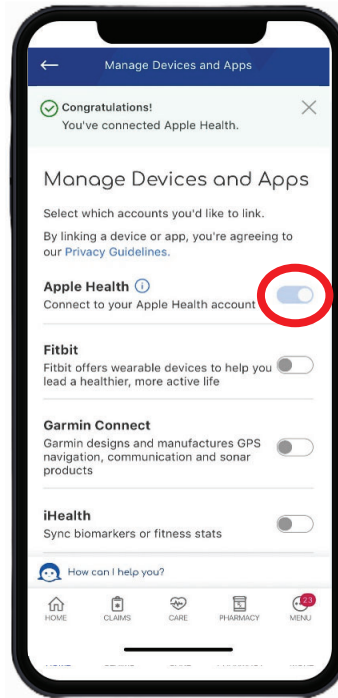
Manage Devices and Apps

Congratulations!
You've connected Apple Health.

Manage Devices and Apps

Select which accounts you'd like to link.

By linking a device or app, you're agreeing to our Privacy Guidelines.

Apple Health
Connect to your Apple Health account

Fitbit
Fitbit offers wearable devices to help you lead a healthier, more active life

Garmin Connect
Garmin designs and manufactures GPS navigation, communication and sonar products

iHealth
Sync biomarkers or fitness stats

How can I help you?

HOME CLAIMS CARE PHARMACY 23 MENU